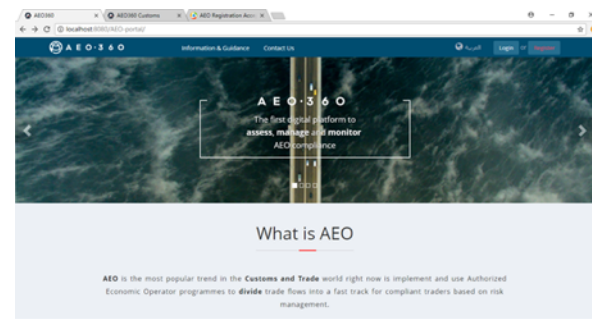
AEO360 | AEO360 Customs | AEO Registration Acc

localhost:8080/AEO-portal/

AEO·360

Information & Guidance

Contact Us

العربية

Login or Register

AEO·360

The first digital platform to assess, manage and monitor AEO compliance

What is AEO

AEO is the most popular trend in the Customs and Trade world right now is implement and use Authorized Economic Operator programmes to divide trade flows into a fast track for compliant traders based on risk management.